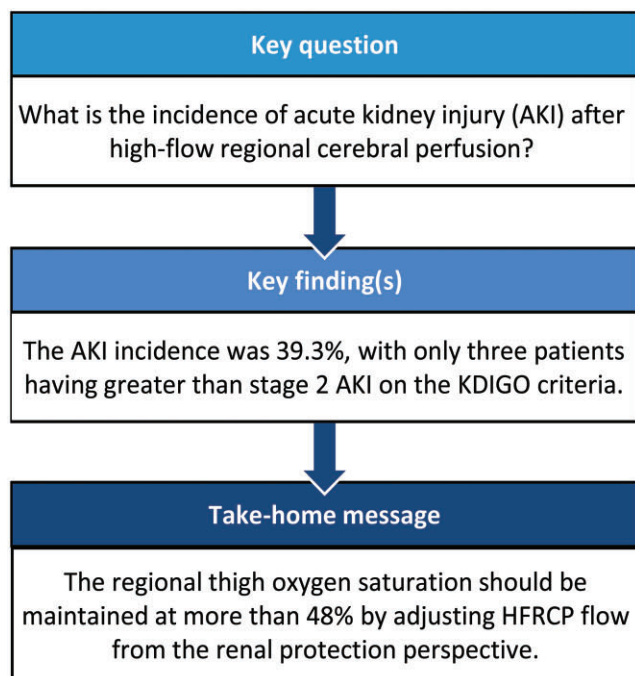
Key question

What is the incidence of acute kidney injury (AKI) after high-flow regional cerebral perfusion?

Key finding(s)

The AKI incidence was 39.3%, with only three patients having greater than stage 2 AKI on the KDIGO criteria.

Take-home message

The regional thigh oxygen saturation should be maintained at more than 48% by adjusting HFRCP flow from the renal protection perspective.